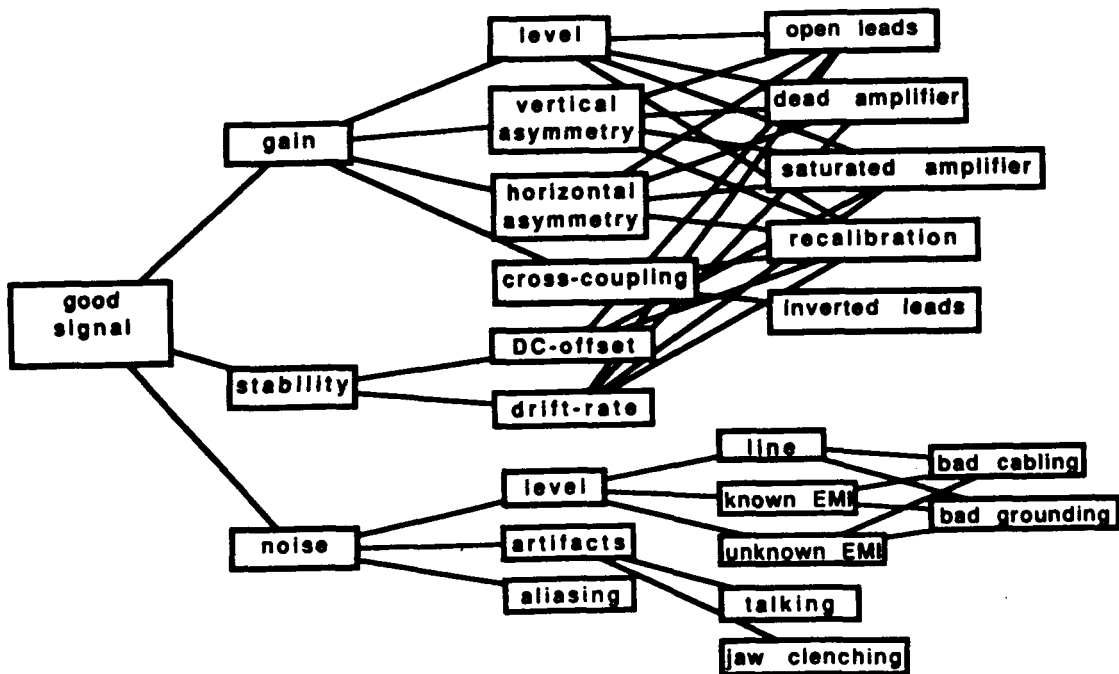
good signal

gain

stability

noise

level

vertical asymmetry

horizontal asymmetry

cross-coupling

DC-offset

drift-rate

open leads

dead amplifier

saturated amplifier

recalibration

inverted leads

level

artifacts

aliasing

line

known EMI

unknown EMI

bad cabling

bad grounding

talking

jaw clenching